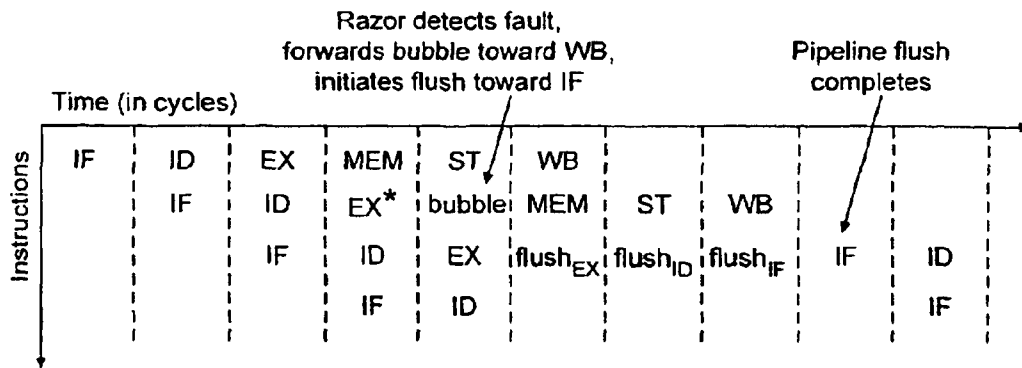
Razor detects fault, forwards bubble toward WB, initiates flush toward IF

Pipeline flush completes

Time (in cycles)

Instructions

| IF | ID | EX | MEM | ST | WB | | | | |
|---|---|---|---|---|---|---|---|---|---|
| | IF | ID | EX* | bubble | MEM | ST | WB | | |
| | | IF | ID | EX | $flush_{EX}$ | $flush_{ID}$ | $flush_{IF}$ | IF | ID |
| | | | IF | ID | | | | | IF |